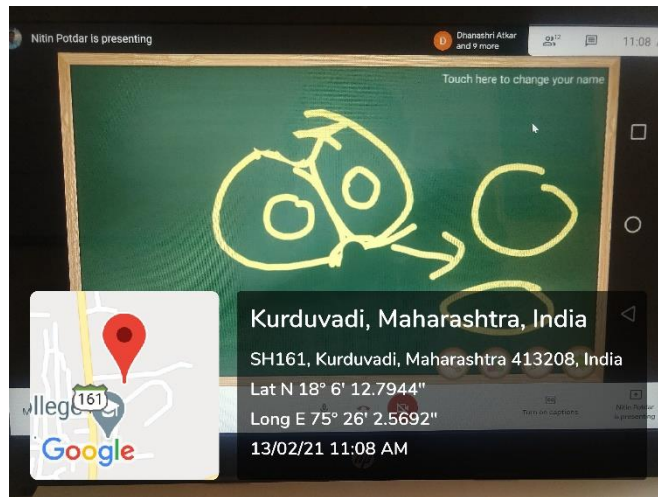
Nitin Potdar is presenting

D Dhanashri Atkar and 9 more

12

11:08

Touch here to change your name

llege

161

Google

Kurduvadi, Maharashtra, India

SH161, Kurduvadi, Maharashtra 413208, India

Lat N 18° 6' 12.7944"

Long E 75° 26' 2.5692"

13/02/21 11:08 AM

Turn on captions

Nitin Potdar presenting